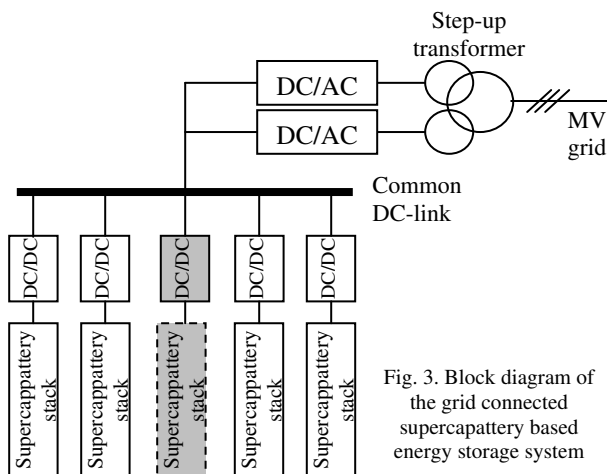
Step-up transformer

DC/AC

DC/AC

MV grid

Common DC-link

DC/DC

DC/DC

DC/DC

DC/DC

DC/DC

Supercappattery stack

Supercappattery stack

Supercappattery stack

Supercappattery stack

Supercappattery stack

Fig. 3. Block diagram of the grid connected supercappattery based energy storage system